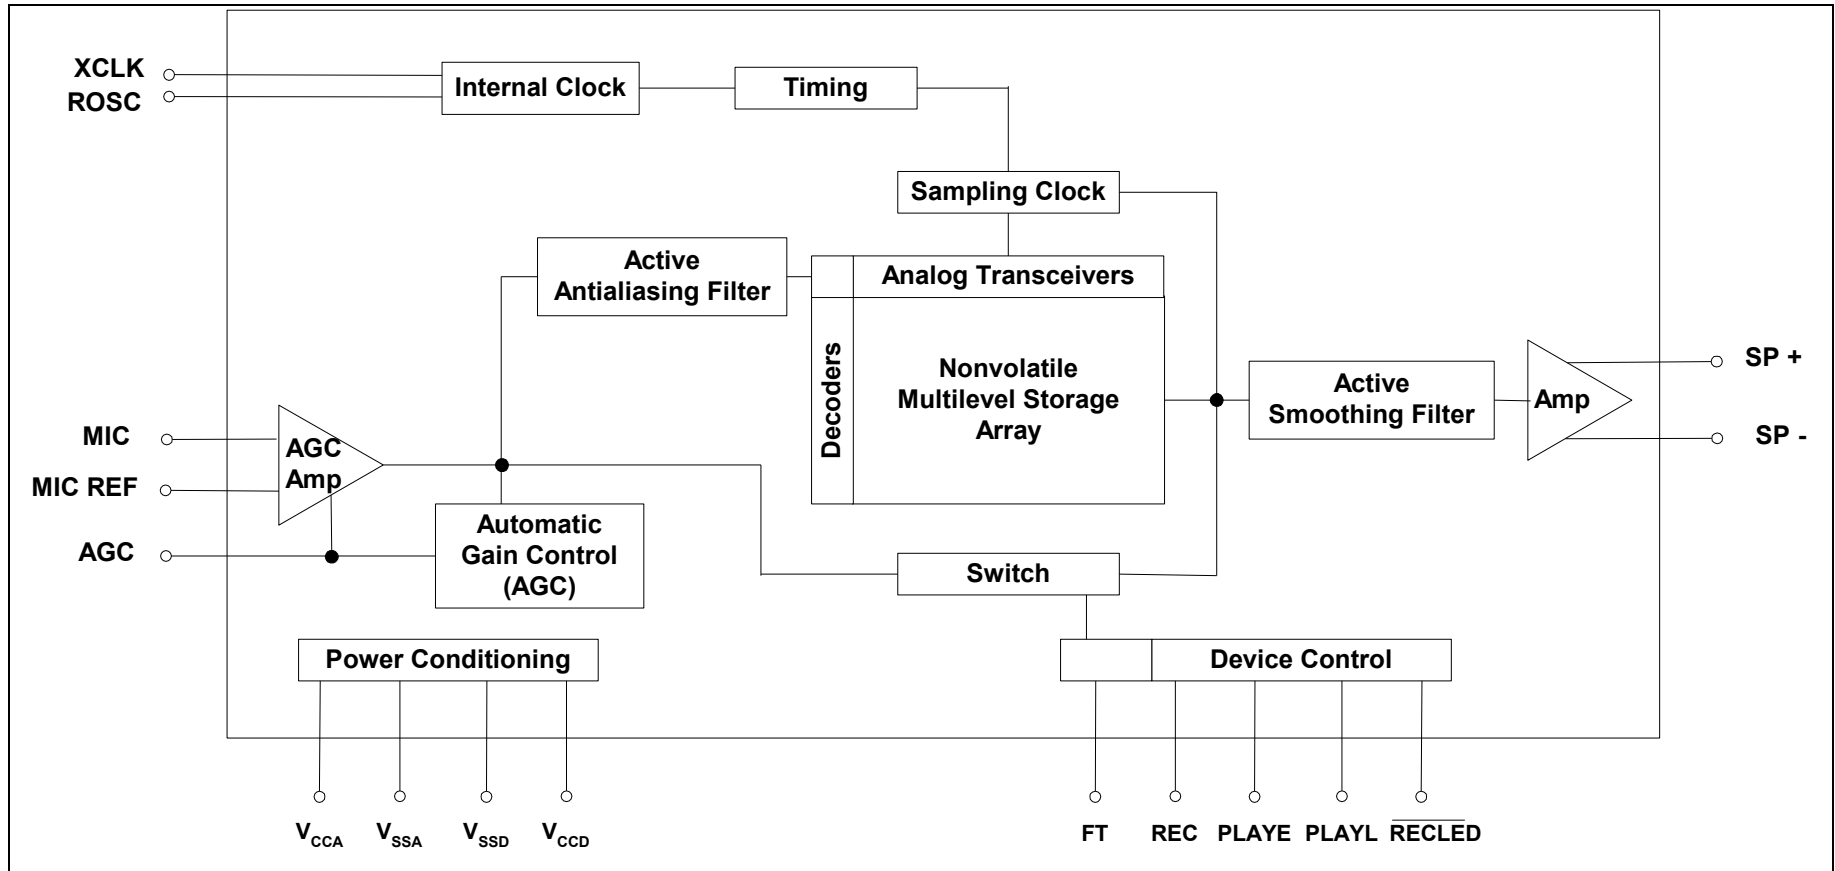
XCLK
ROSC
Internal Clock
Timing
Sampling Clock
Active Antialiasing Filter
Analog Transceivers
Decoders
Nonvolatile Multilevel Storage Array
Active Smoothing Filter
Amp
SP +
SP -
MIC
MIC REF
AGC
AGC Amp
Automatic Gain Control (AGC)
Switch
Power Conditioning
Device Control
$V_{CCA}$ $V_{SSA}$ $V_{SSD}$ $V_{CCD}$
FT REC PLAYE PLAYL $\overline{RECLED}$